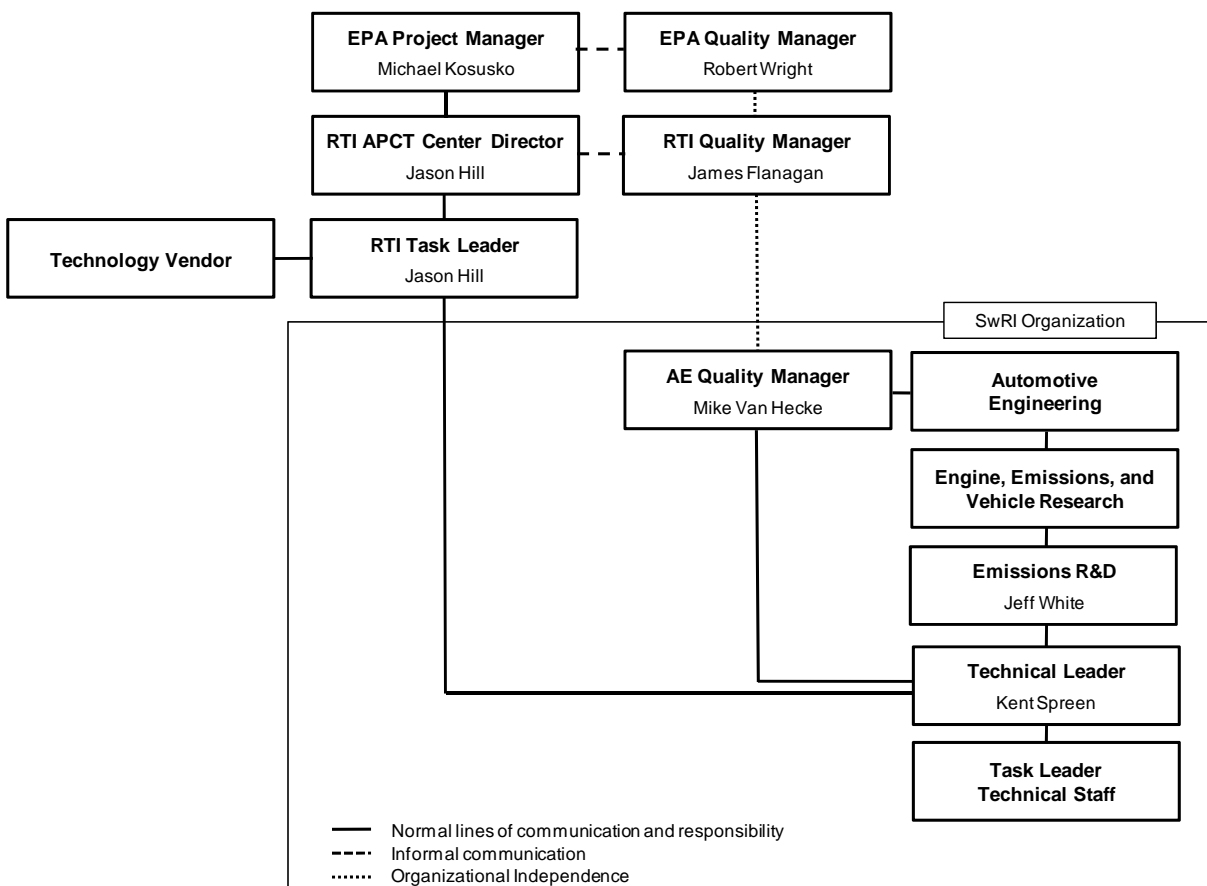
EPA Project Manager
Michael Kosusko

EPA Quality Manager
Robert Wright

RTI APCT Center Director
Jason Hill

RTI Quality Manager
James Flanagan

Technology Vendor

RTI Task Leader
Jason Hill

SwRI Organization

AE Quality Manager
Mike Van Hecke

Automotive Engineering

Engine, Emissions, and Vehicle Research

Emissions R&D
Jeff White

Technical Leader
Kent Spreen

Task Leader
Technical Staff

Normal lines of communication and responsibility
Informal communication
Organizational Independence